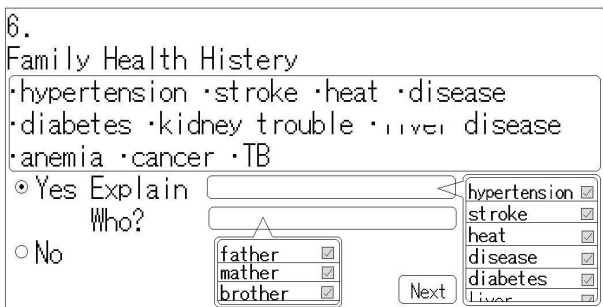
6.
Family Health Histery
·hypertension ·stroke ·heat ·disease
·diabetes ·kidney trouble ·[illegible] disease
·anemia ·cancer ·TB
◉ Yes Explain
Who?
○ No

hypertension ☑
stroke ☑
heat ☑
disease ☑
diabetes ☑
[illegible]

father ☑
mather ☑
brother ☑

Next